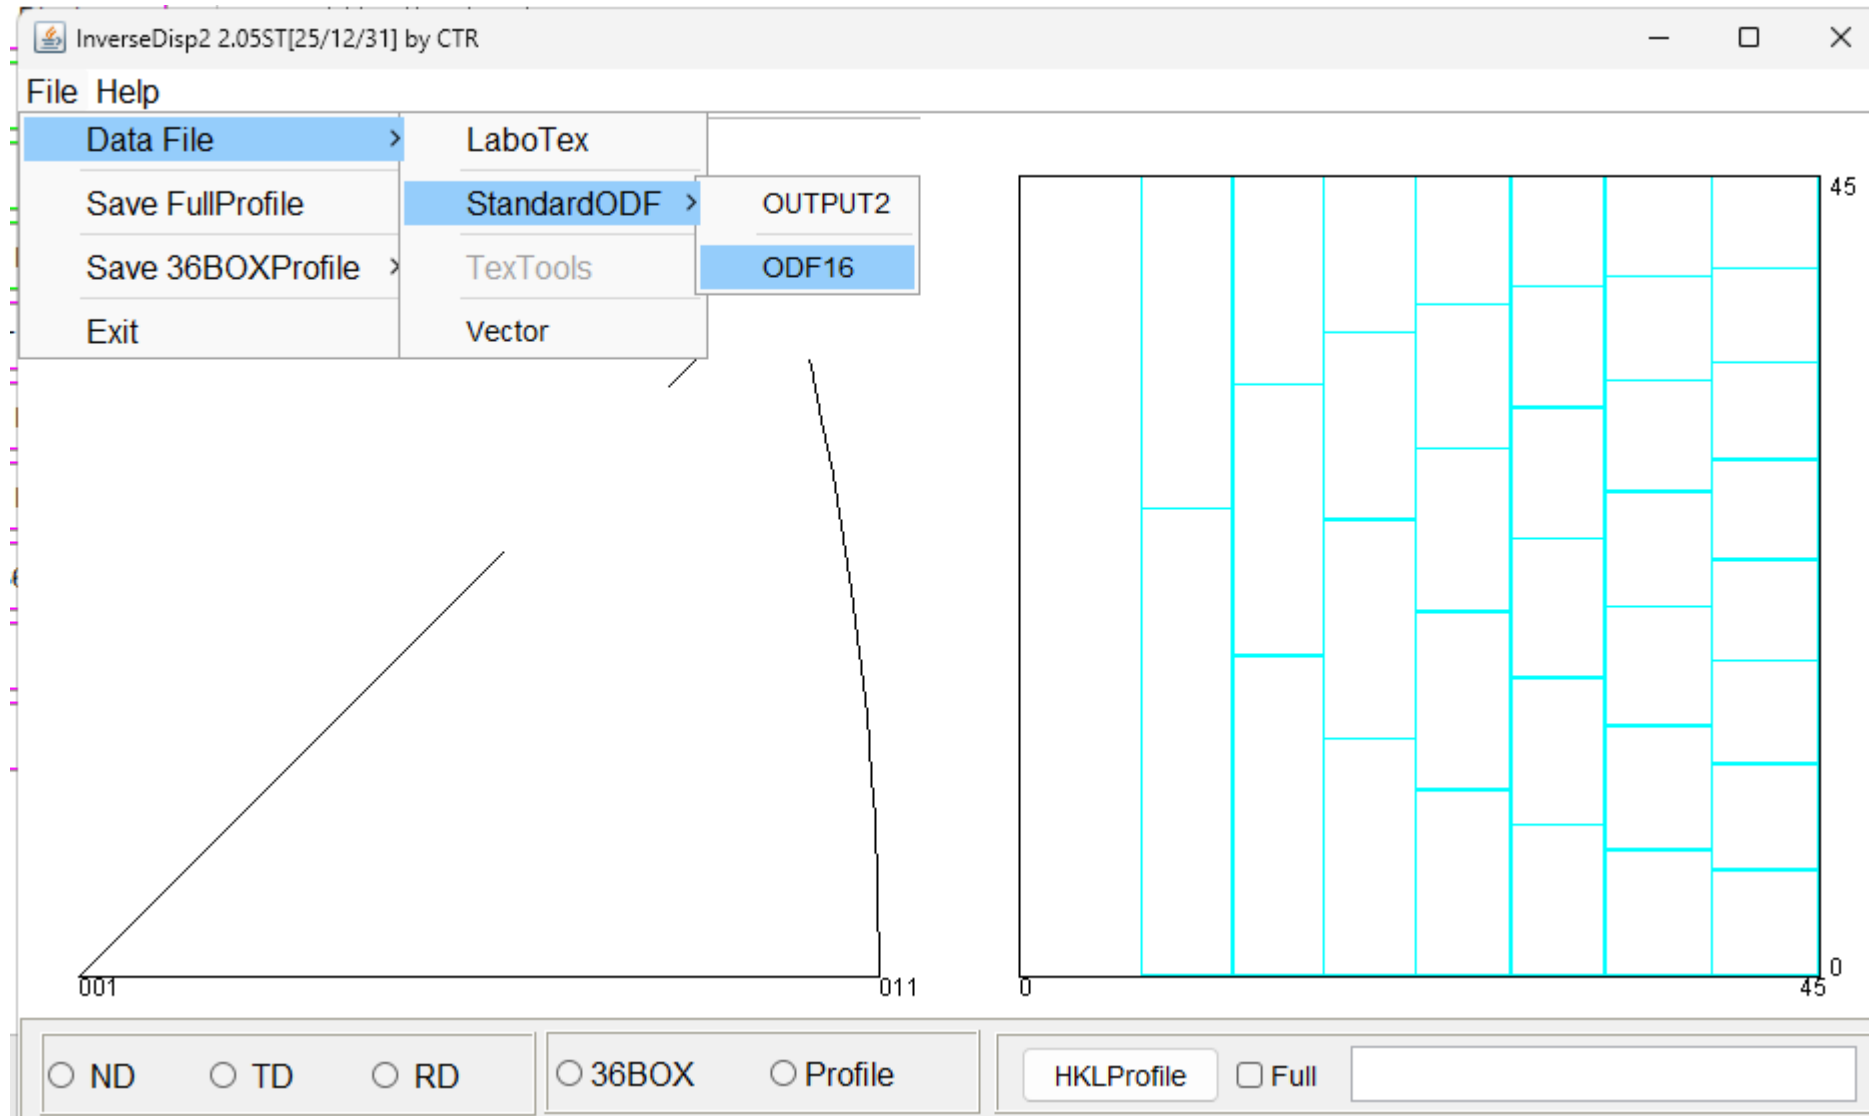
InverseDisp2 2.05ST[25/12/31] by CTR

File Help

Data File
Save FullProfile
Save 36BOXProfile
Exit

LaboTex
StandardODF
TexTools
Vector

OUTPUT2
ODF16

45
0
0
45

001
011

ND TD RD
36BOX Profile
HKLProfile Full